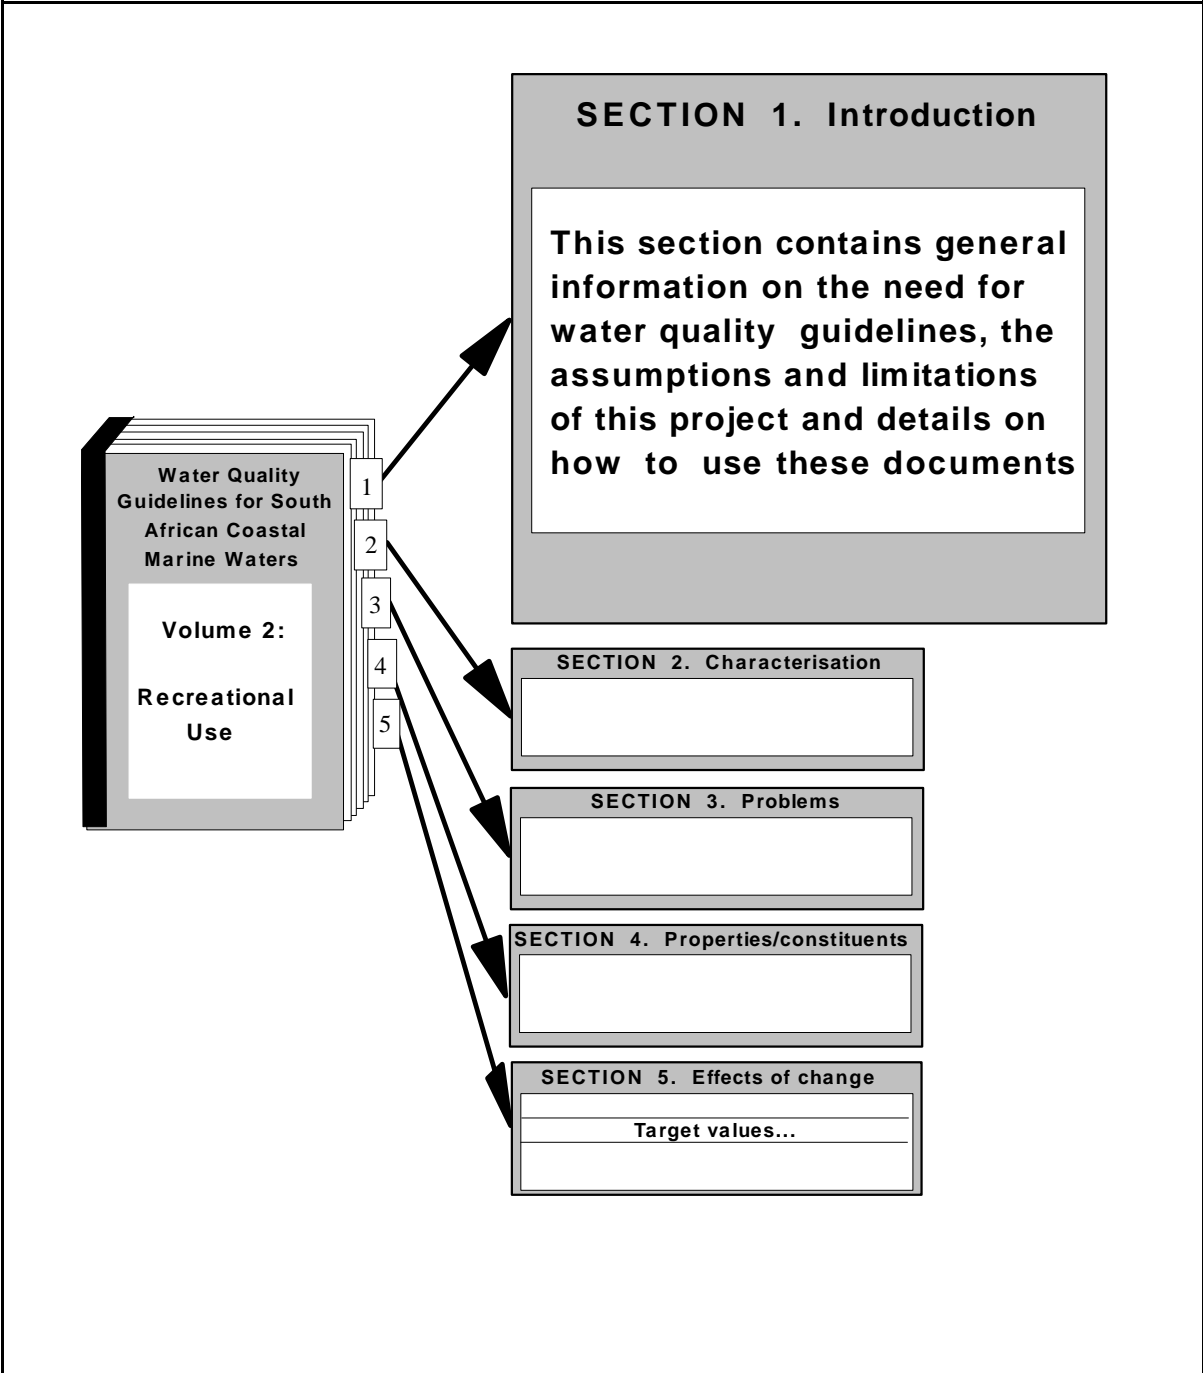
Water Quality Guidelines for South African Coastal Marine Waters

Volume 2:

Recreational Use

1

2

3

4

5

SECTION 1. Introduction

This section contains general information on the need for water quality guidelines, the assumptions and limitations of this project and details on how to use these documents

SECTION 2. Characterisation

SECTION 3. Problems

SECTION 4. Properties/constituents

SECTION 5. Effects of change

Target values...